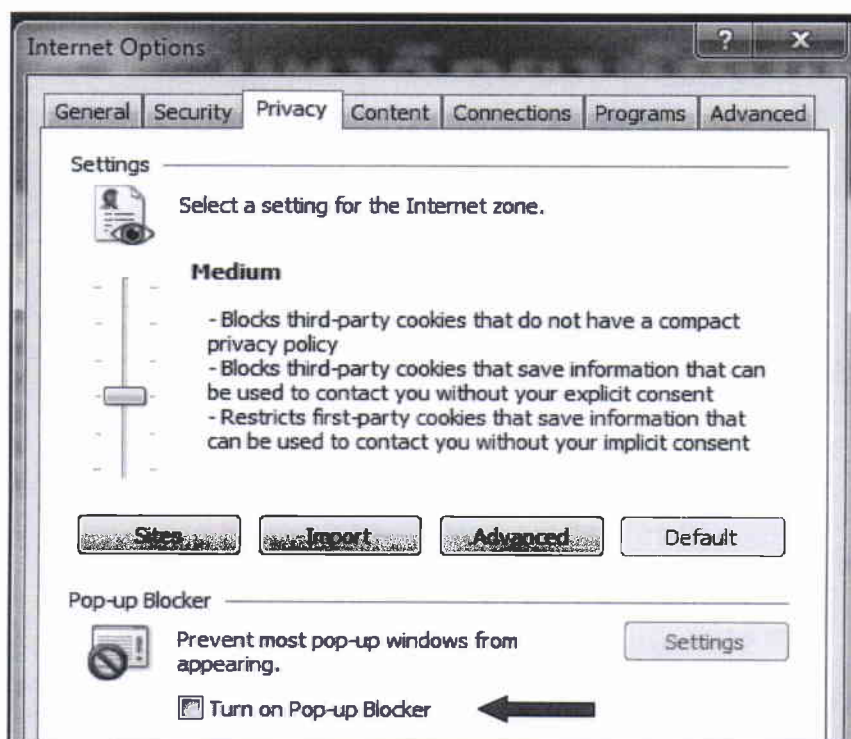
Internet Options

?

X

General | Security | Privacy | Content | Connections | Programs | Advanced

Settings

Select a setting for the Internet zone.

Medium

- Blocks third-party cookies that do not have a compact privacy policy
- Blocks third-party cookies that save information that can be used to contact you without your explicit consent
- Restricts first-party cookies that save information that can be used to contact you without your implicit consent

Sites | Import | Advanced | Default

Pop-up Blocker

Prevent most pop-up windows from appearing.

Settings

Turn on Pop-up Blocker